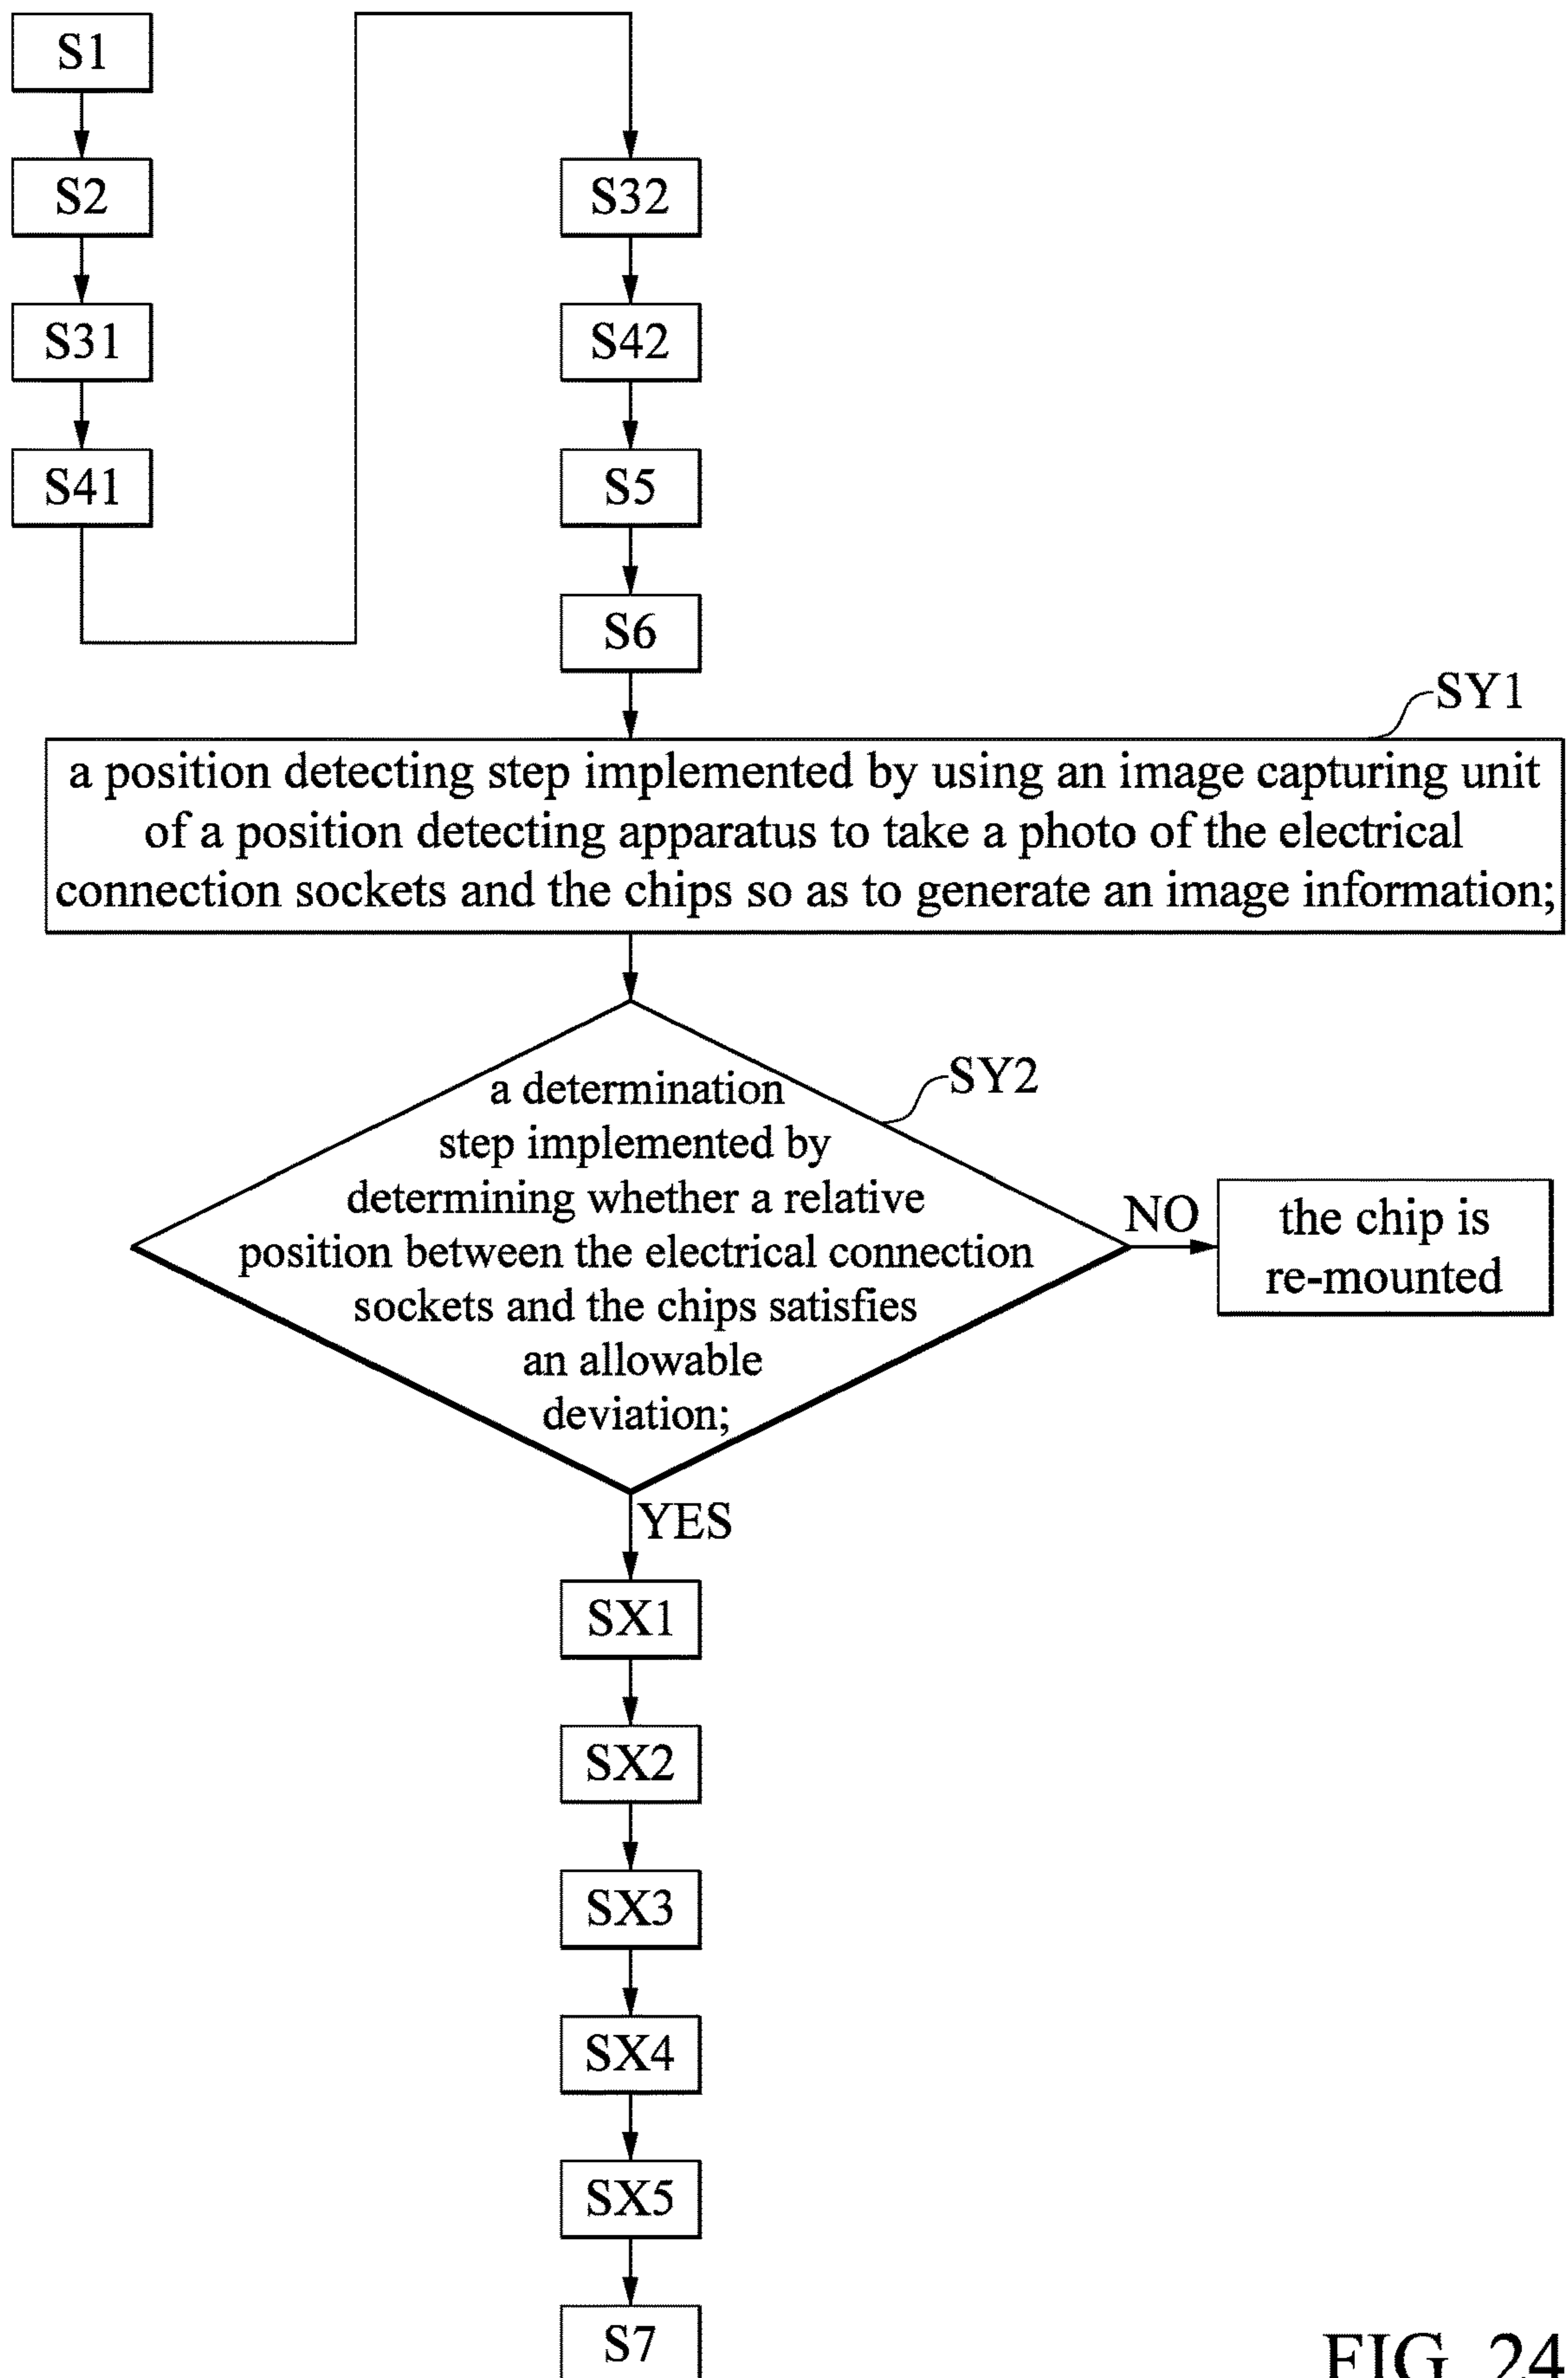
S1

S2

S31

S41

S32

S42

S5

S6

SY1

a position detecting step implemented by using an image capturing unit of a position detecting apparatus to take a photo of the electrical connection sockets and the chips so as to generate an image information;

SY2

a determination step implemented by determining whether a relative position between the electrical connection sockets and the chips satisfies an allowable deviation;

NO

the chip is re-mounted

YES

SX1

SX2

SX3

SX4

SX5

S7

FIG. 24